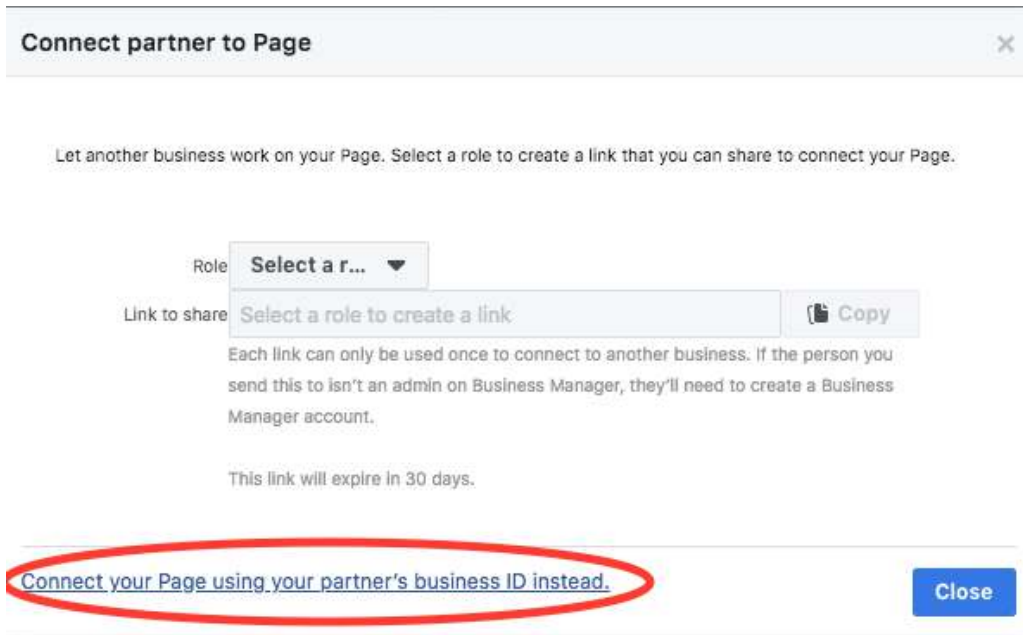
Connect partner to Page

×

Let another business work on your Page. Select a role to create a link that you can share to connect your Page.

Role Select a r...

Link to share Select a role to create a link Copy

Each link can only be used once to connect to another business. If the person you send this to isn't an admin on Business Manager, they'll need to create a Business Manager account.

This link will expire in 30 days.

Connect your Page using your partner's business ID instead.

Close